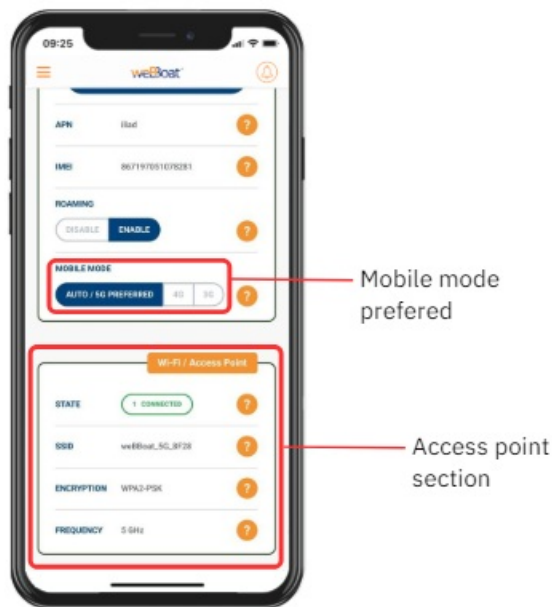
09:25

weBoat

APN iliad ?

IMEI 867197051078281 ?

ROAMING

DISABLE ENABLE ?

MOBILE MODE

AUTO / 5G PREFERRED 4G 3G ?

Mobile mode prefered

Wi-Fi / Access Point

STATE 1 CONNECTED ?

SSID weBoat_5G_8F28 ?

ENCRYPTION WPA2-PSK ?

FREQUENCY 5 GHz ?

Access point section